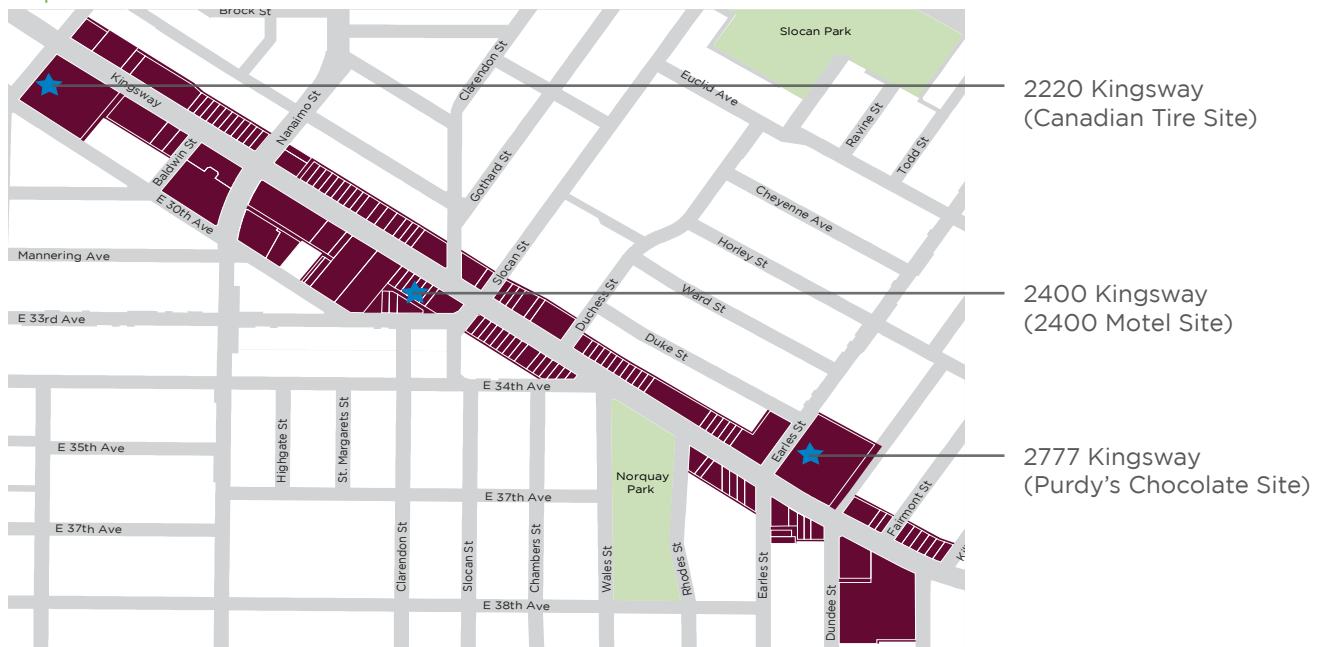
Brock St
Slocan Park
Kingsway
Nanaimo St
Clarendon St
Euclid Ave
Ravine St
Todd St
Baldwin St
E 30th Ave
Gothard St
Cheyenne Ave
Horley St
Mannering Ave
Slocan St
Ward St
Duchess St
E 33rd Ave
Duke St
E 34th Ave
E 35th Ave
Highgate St
St. Margarets St
Earles St
E 37th Ave
Norquay Park
Fairmont St
E 37th Ave
Clarendon St
Slocan St
Chambers St
Wales St
Rhodes St
Earles St
Dundee St
E 38th Ave

2220 Kingsway
(Canadian Tire Site)

2400 Kingsway
(2400 Motel Site)

2777 Kingsway
(Purdy's Chocolate Site)